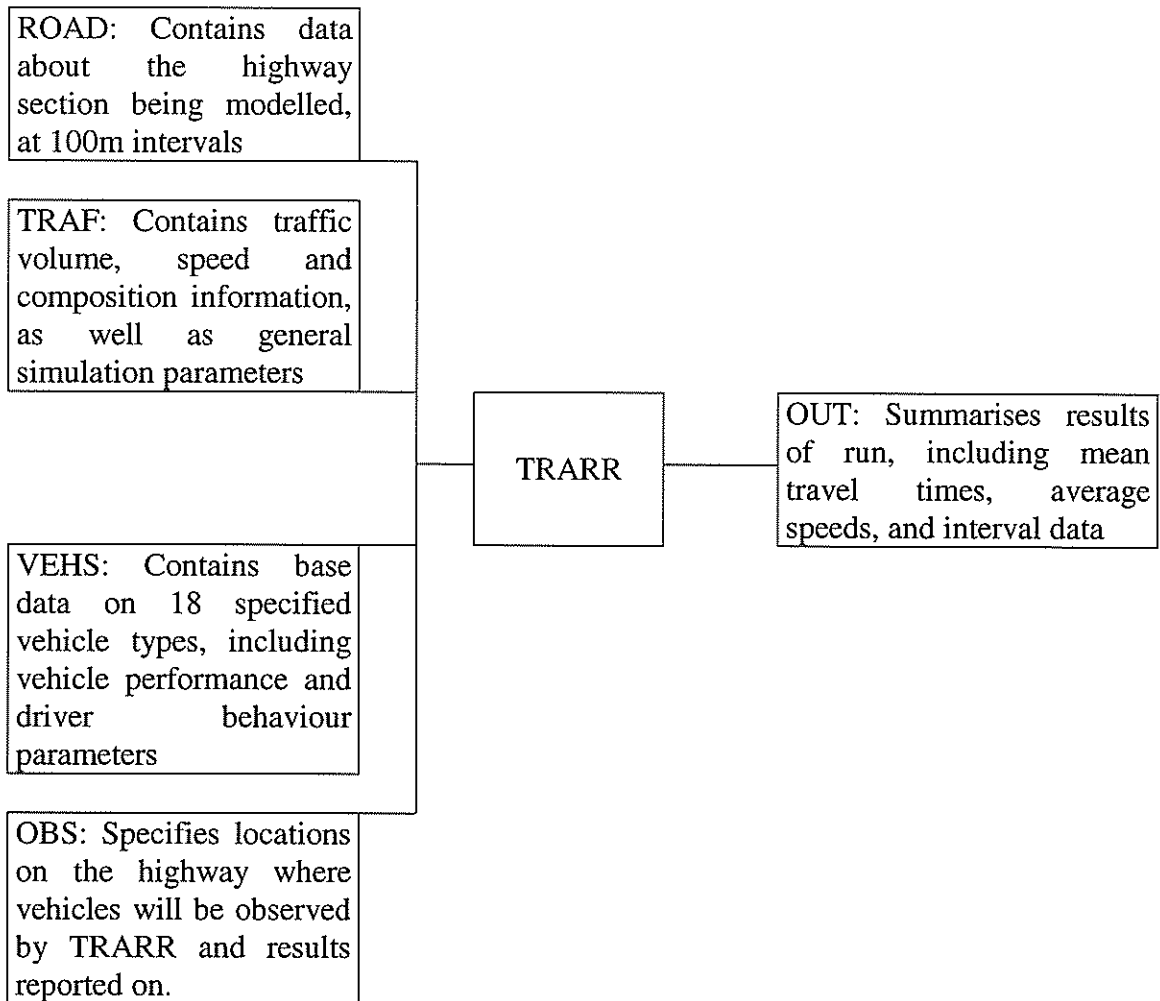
ROAD: Contains data about the highway section being modelled, at 100m intervals

TRAF: Contains traffic volume, speed and composition information, as well as general simulation parameters

VEHS: Contains base data on 18 specified vehicle types, including vehicle performance and driver behaviour parameters

OBS: Specifies locations on the highway where vehicles will be observed by TRARR and results reported on.

TRARR

OUT: Summarises results of run, including mean travel times, average speeds, and interval data